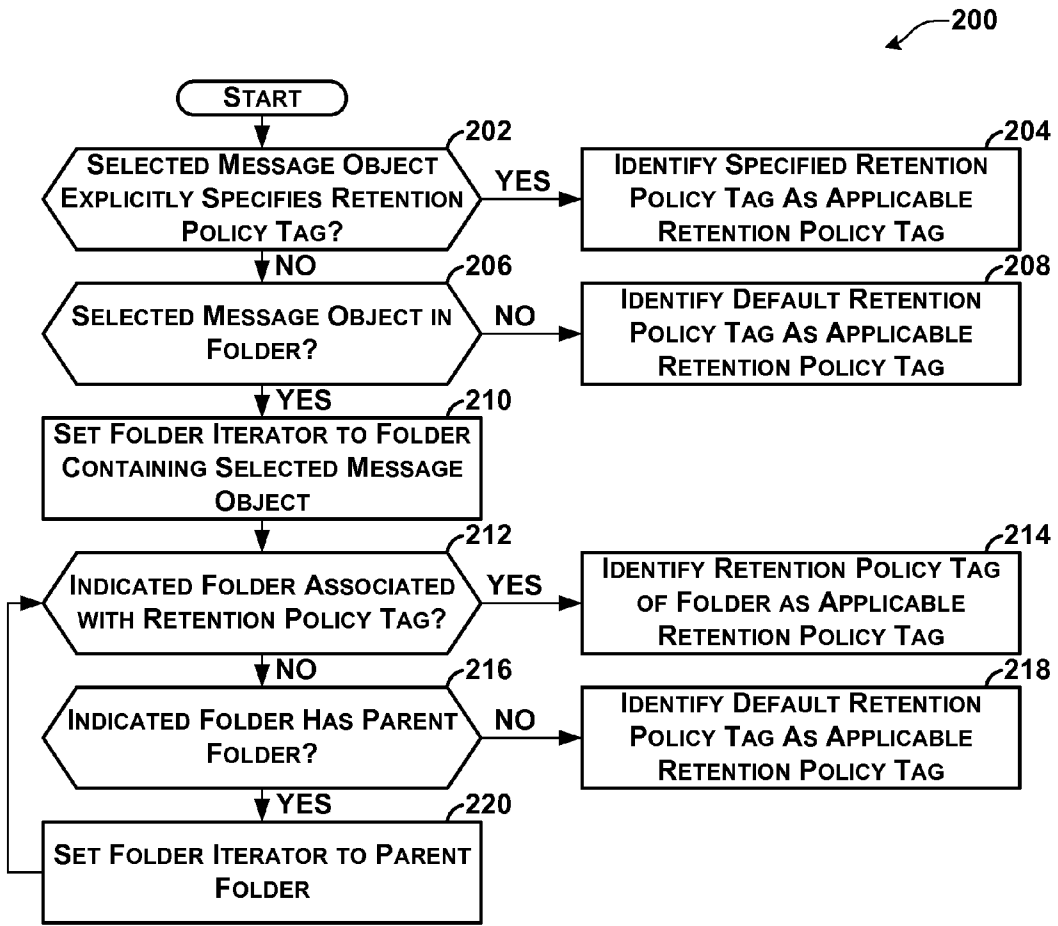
200

START

202
SELECTED MESSAGE OBJECT EXPLICITLY SPECIFIES RETENTION POLICY TAG?

YES

204
IDENTIFY SPECIFIED RETENTION POLICY TAG AS APPLICABLE RETENTION POLICY TAG

NO

206
SELECTED MESSAGE OBJECT IN FOLDER?

NO

208
IDENTIFY DEFAULT RETENTION POLICY TAG AS APPLICABLE RETENTION POLICY TAG

YES

210
SET FOLDER ITERATOR TO FOLDER CONTAINING SELECTED MESSAGE OBJECT

212
INDICATED FOLDER ASSOCIATED WITH RETENTION POLICY TAG?

YES

214
IDENTIFY RETENTION POLICY TAG OF FOLDER AS APPLICABLE RETENTION POLICY TAG

NO

216
INDICATED FOLDER HAS PARENT FOLDER?

NO

218
IDENTIFY DEFAULT RETENTION POLICY TAG AS APPLICABLE RETENTION POLICY TAG

YES

220
SET FOLDER ITERATOR TO PARENT FOLDER